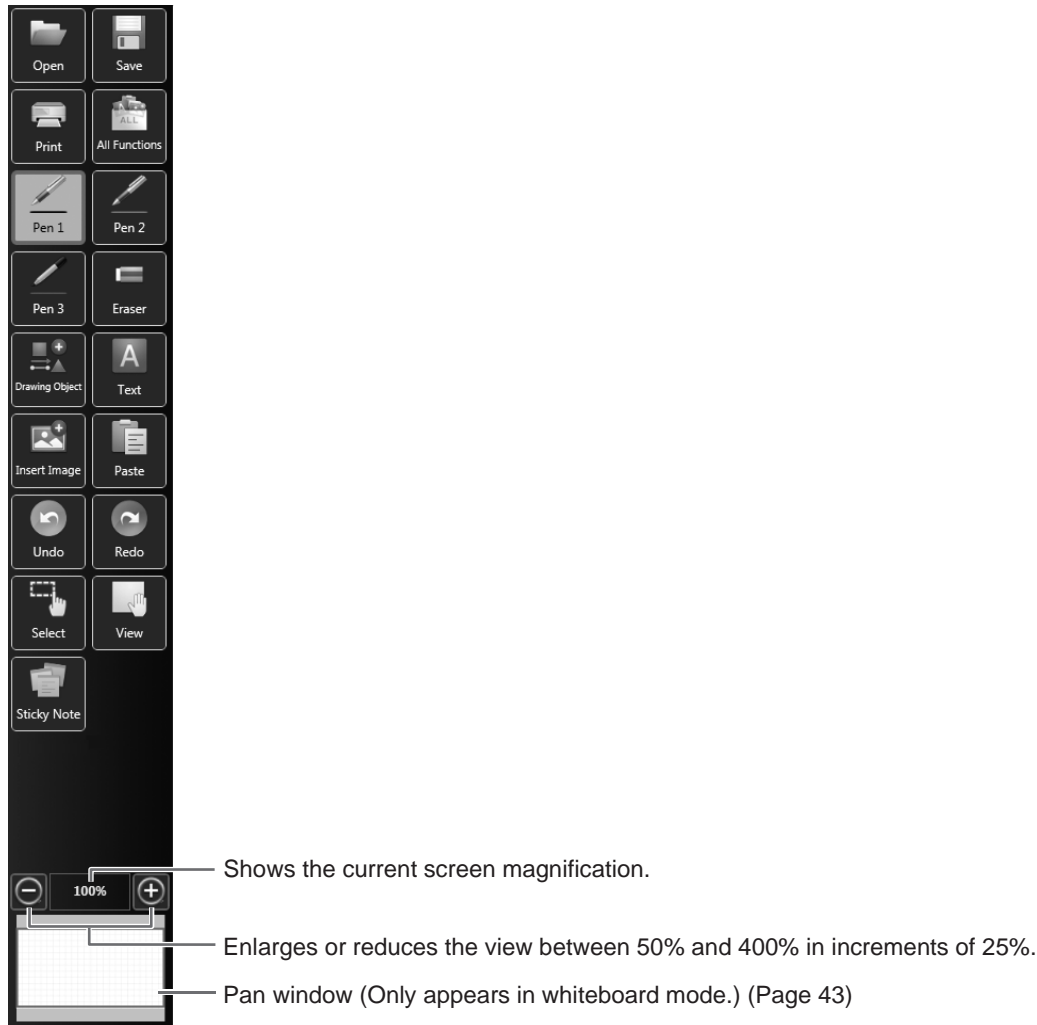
Open
Save
Print
All Functions
Pen 1
Pen 2
Pen 3
Eraser
Drawing Object
Text
Insert Image
Paste
Undo
Redo
Select
View
Sticky Note

100%

Shows the current screen magnification.

Enlarges or reduces the view between 50% and 400% in increments of 25%.

Pan window (Only appears in whiteboard mode.) (Page 43)